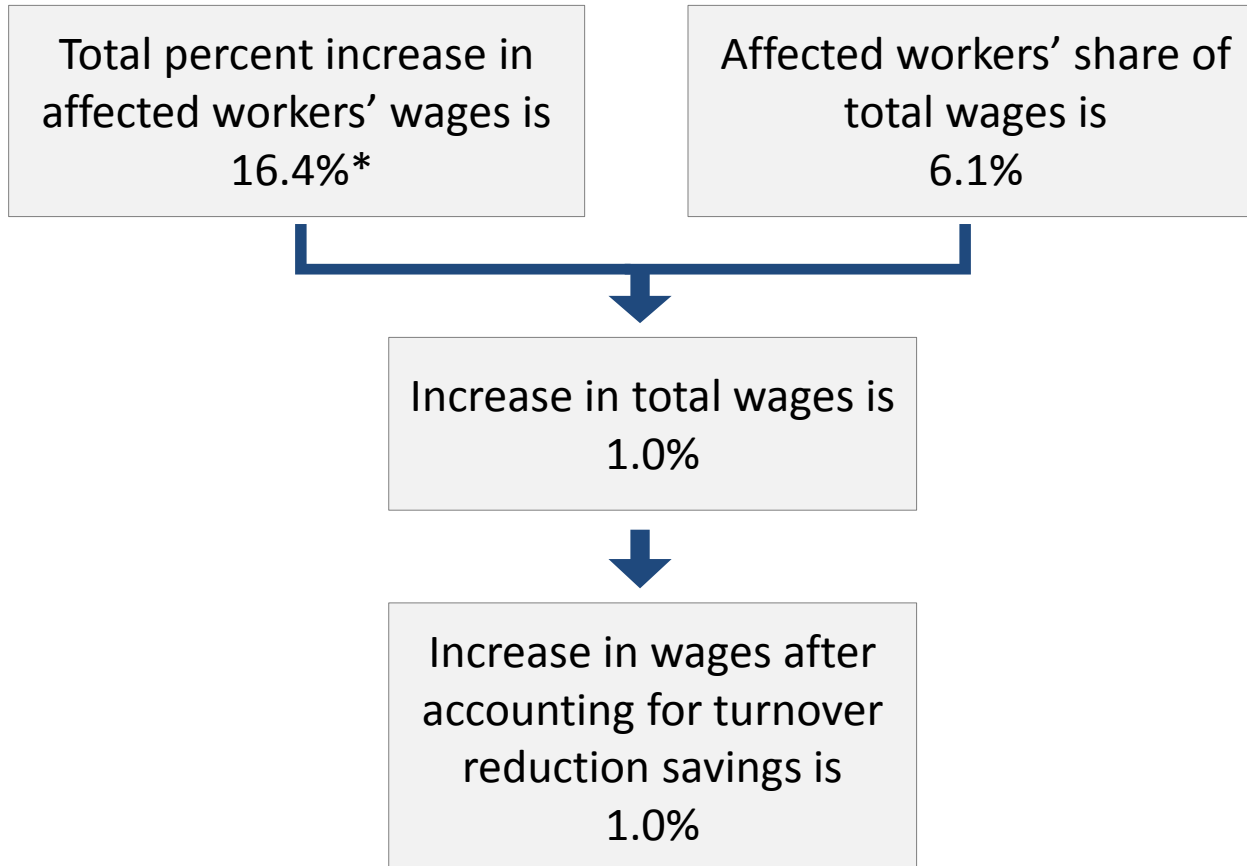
Total percent increase in affected workers' wages is 16.4%*

Affected workers' share of total wages is 6.1%

Increase in total wages is 1.0%

Increase in wages after accounting for turnover reduction savings is 1.0%